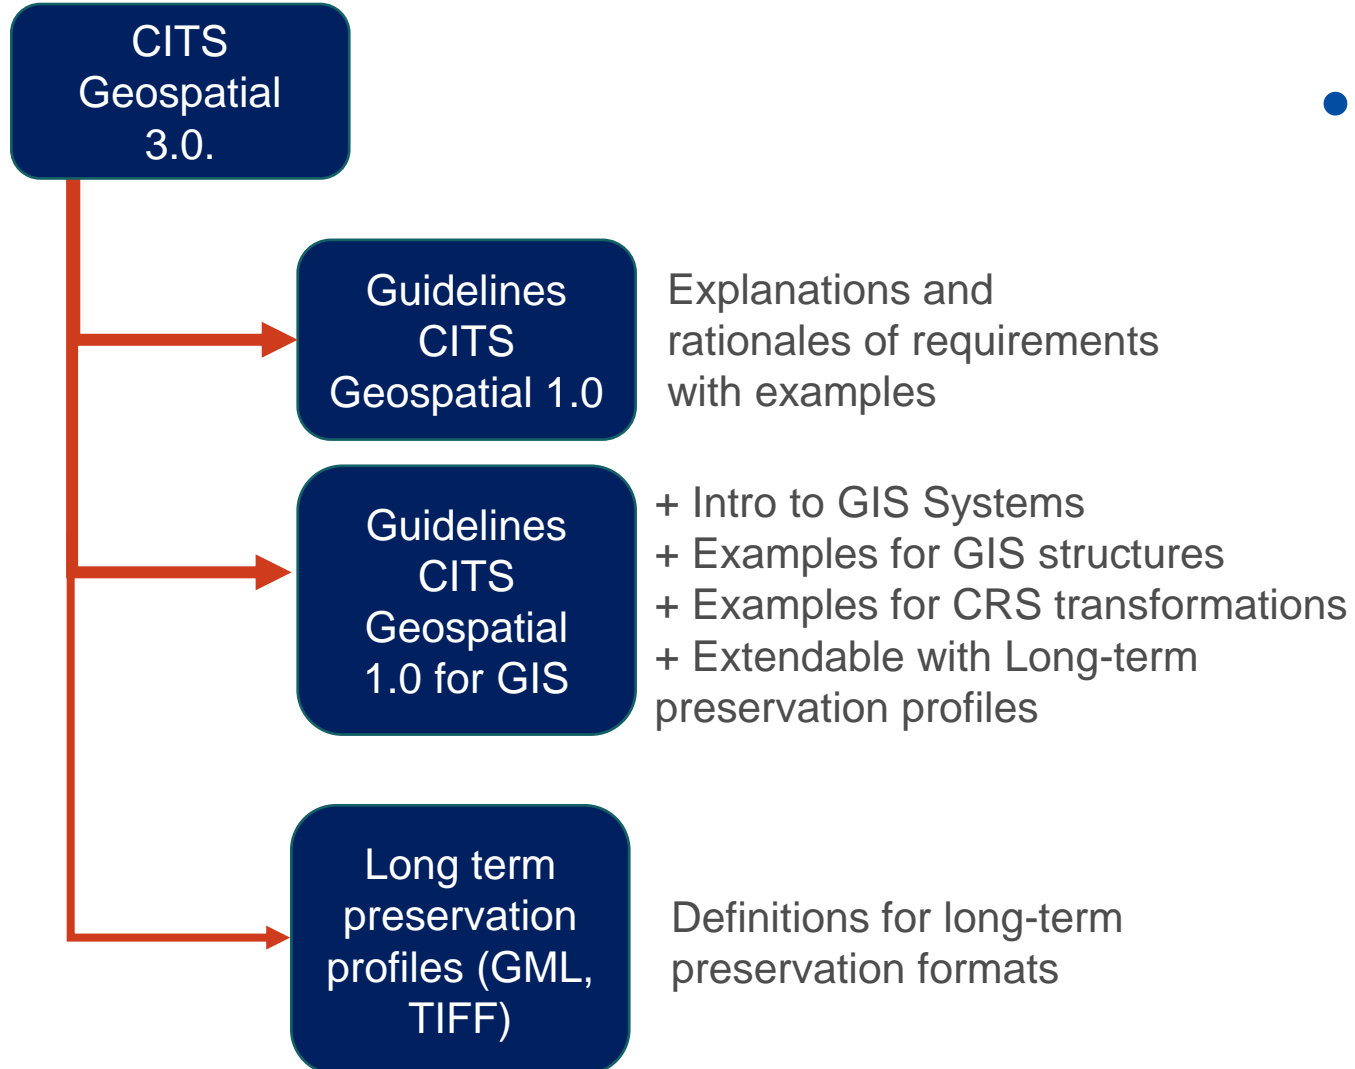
CITS Geospatial 3.0.

Guidelines CITS Geospatial 1.0

Explanations and rationales of requirements with examples

Guidelines CITS Geospatial 1.0 for GIS

+ Intro to GIS Systems
+ Examples for GIS structures
+ Examples for CRS transformations
+ Extendable with Long-term preservation profiles

Long term preservation profiles (GML, TIFF)

Definitions for long-term preservation formats